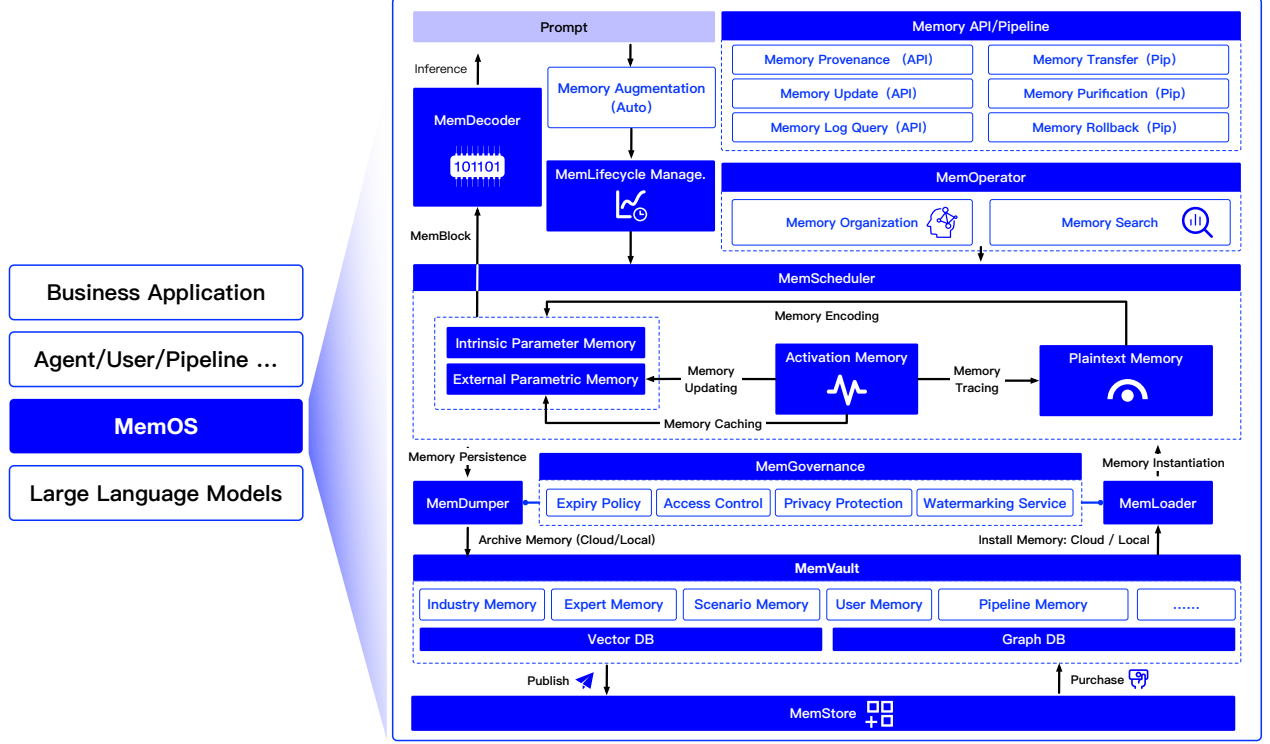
Business Application

Agent/User/Pipeline ...

MemOS

Large Language Models

Prompt

Inference

MemDecoder

101101

Memory Augmentation (Auto)

MemLifecycle Manage.

Memory API/Pipeline

Memory Provenance (API)

Memory Transfer (Pip)

Memory Update (API)

Memory Purification (Pip)

Memory Log Query (API)

Memory Rollback (Pip)

MemOperator

Memory Organization

Memory Search

MemBlock

MemScheduler

Memory Encoding

Intrinsic Parameter Memory

External Parametric Memory

Memory Updating

Activation Memory

Memory Tracing

Plaintext Memory

Memory Caching

Memory Persistence

MemGovernance

Memory Instantiation

MemDumper

Expiry Policy

Access Control

Privacy Protection

Watermarking Service

MemLoader

Archive Memory (Cloud/Local)

Install Memory: Cloud / Local

MemVault

Industry Memory

Expert Memory

Scenario Memory

User Memory

Pipeline Memory

......

Vector DB

Graph DB

Publish

Purchase

MemStore